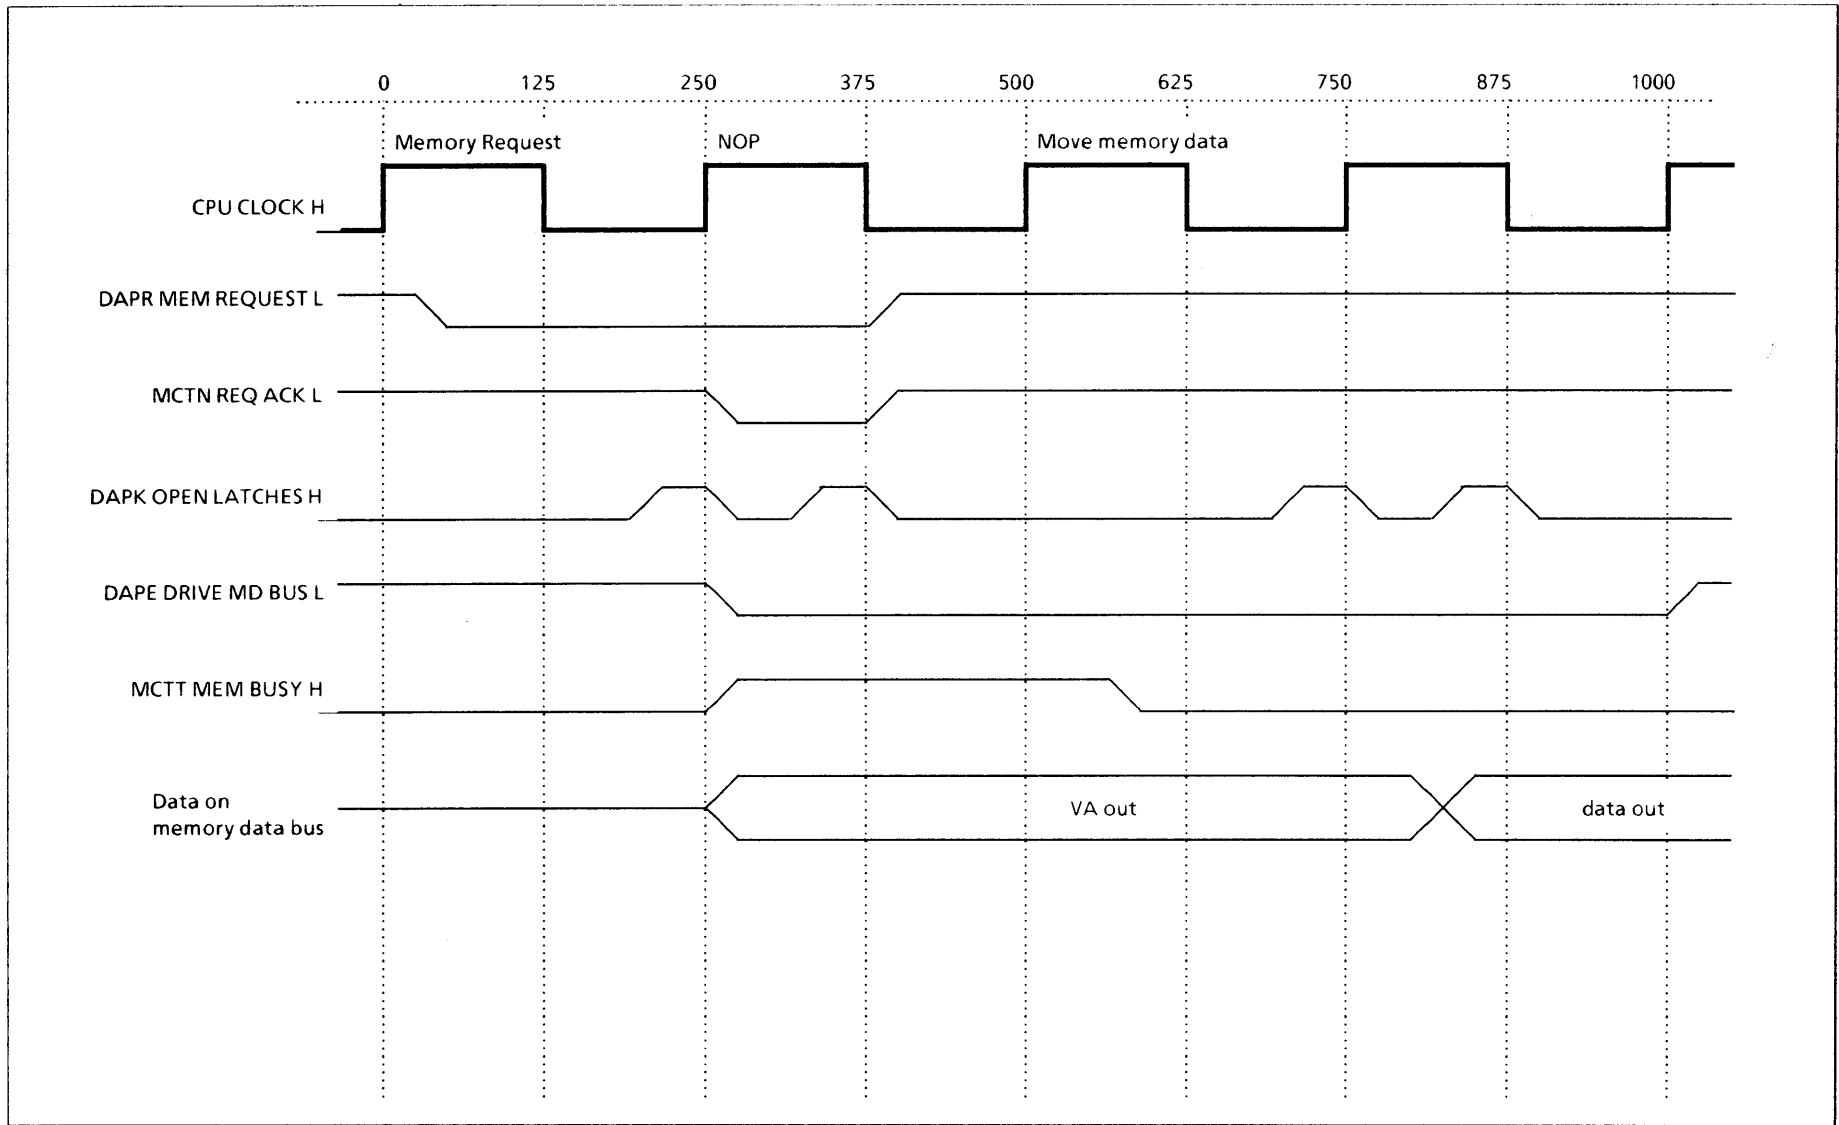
0 125 250 375 500 625 750 875 1000

Memory Request

NOP

Move memory data

CPU CLOCK H

DAPR MEM REQUEST L

MCTN REQ ACK L

DAPK OPEN LATCHES H

DAPE DRIVE MD BUS L

MCTT MEM BUSY H

Data on memory data bus

VA out

data out